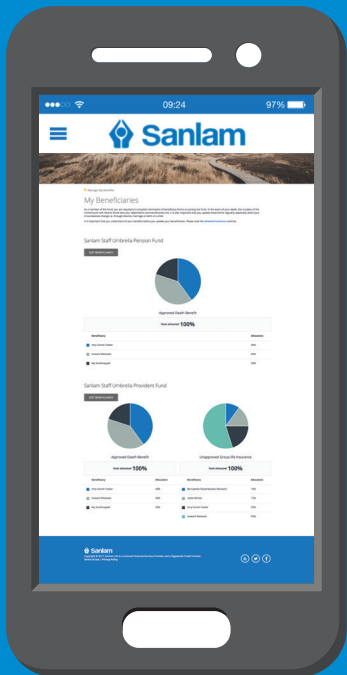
09:24
97%

Sanlam

Manage beneficiaries

My Beneficiaries

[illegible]

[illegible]

Sanlam Staff Umbrella Pension Fund

EDIT BENEFICIARIES

Approved Death Benefit

Total allocated 100%

| Beneficiary | Allocation |
|---|---|
| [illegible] | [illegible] |
| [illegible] | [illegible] |
| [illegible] | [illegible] |

Sanlam Staff Umbrella Provident Fund

EDIT BENEFICIARIES

Approved Death Benefit

Total allocated 100%

| Beneficiary | Allocation |
|---|---|
| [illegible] | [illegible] |
| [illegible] | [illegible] |
| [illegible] | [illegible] |

Unapproved Group life Insurance

Total allocated 100%

| Beneficiary | Allocation |
|---|---|
| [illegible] | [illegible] |
| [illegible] | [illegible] |
| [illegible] | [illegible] |
| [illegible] | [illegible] |

Sanlam

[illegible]